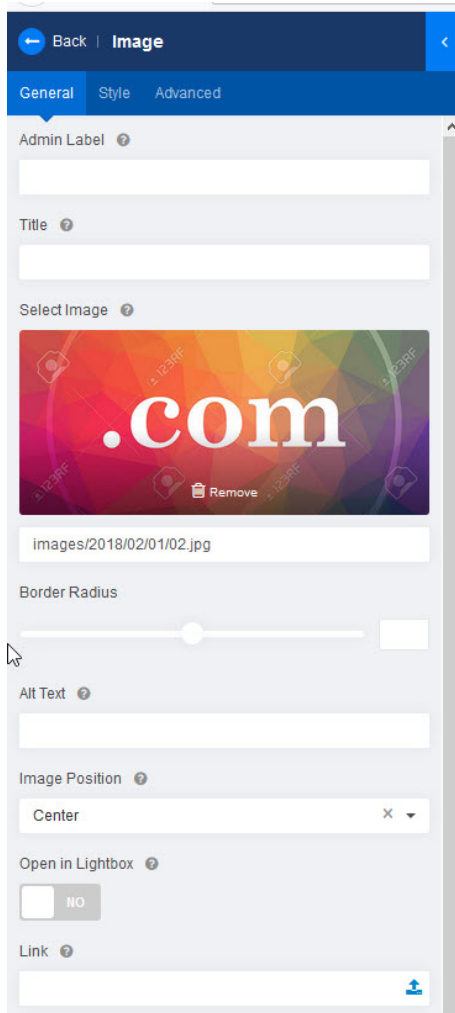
Back | Image

General Style Advanced

Admin Label

Title

Select Image

.com

123RF 123RF 123RF 123RF 123RF

Remove

images/2018/02/01/02.jpg

Border Radius

Alt Text

Image Position

Center

Open in Lightbox

NO

Link